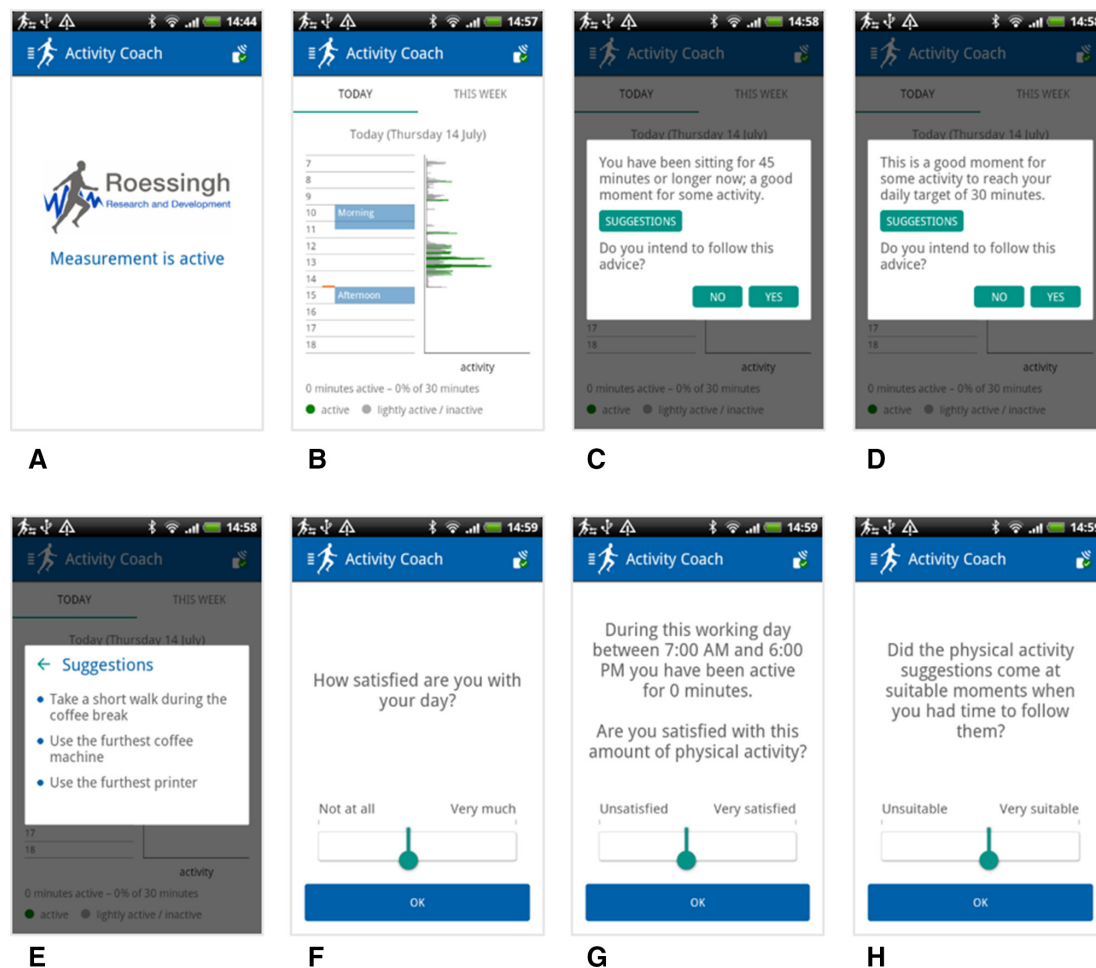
14:44
Activity Coach
Roessingh
Research and Development
Measurement is active

A

14:57
Activity Coach
TODAY
THIS WEEK
Today (Thursday 14 July)
7
8
9
10 Morning
11
12
13
14
15 Afternoon
16
17
18
activity
0 minutes active – 0% of 30 minutes
active lightly active / inactive

B

14:58
Activity Coach
TODAY
THIS WEEK
Today (Thursday 14 July)
You have been sitting for 45 minutes or longer now; a good moment for some activity.
SUGGESTIONS
Do you intend to follow this advice?
NO YES
17
18
activity
0 minutes active – 0% of 30 minutes
active lightly active / inactive

C

14:5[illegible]
Activity Coach
TODAY
THIS WEEK
Today (Thursday 14 July)
This is a good moment for some activity to reach your daily target of 30 minutes.
SUGGESTIONS
Do you intend to follow this advice?
NO YES
17
18
activity
0 minutes active – 0% of 30 minutes
active lightly active / inactive

D

14:58
Activity Coach
TODAY
THIS WEEK
Today (Thursday 14 July)
← Suggestions
• Take a short walk during the coffee break
• Use the furthest coffee machine
• Use the furthest printer
17
18
activity
0 minutes active – 0% of 30 minutes
active lightly active / inactive

E

14:59
Activity Coach
How satisfied are you with your day?
Not at all
Very much
OK

F

14:59
Activity Coach
During this working day between 7:00 AM and 6:00 PM you have been active for 0 minutes.

Are you satisfied with this amount of physical activity?
Unsatisfied
Very satisfied
OK

G

14:5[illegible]
Activity Coach
Did the physical activity suggestions come at suitable moments when you had time to follow them?
Unsuitable
Very suitable
OK

H